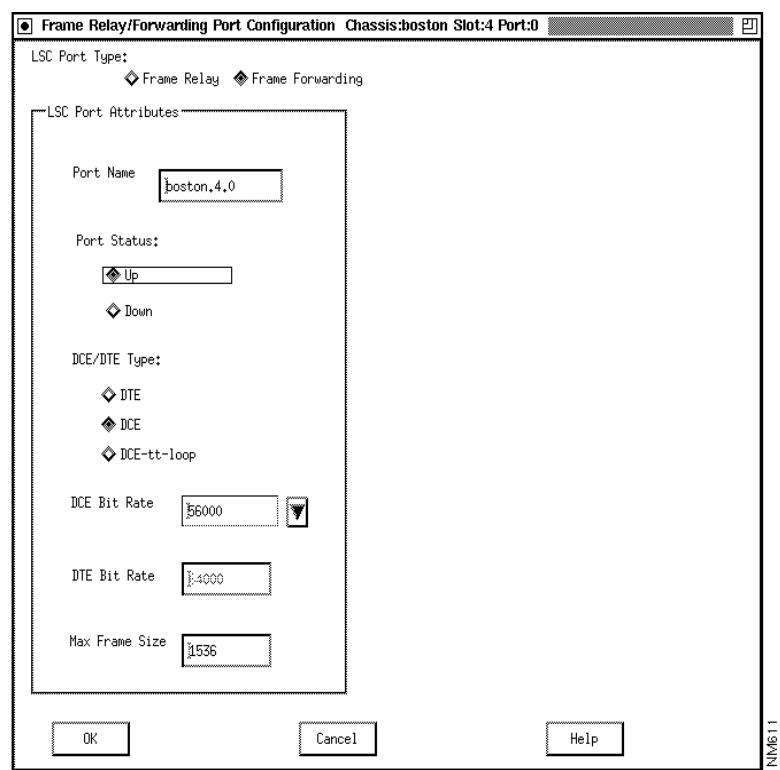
Frame Relay/Forwarding Port Configuration Chassis:boston Slot:4 Port:0

LSC Port Type:

Frame Relay Frame Forwarding

LSC Port Attributes

Port Name boston.4.0

Port Status:

Up

Down

DCE/DTE Type:

DTE

DCE

DCE-tt-loop

DCE Bit Rate 56000

DTE Bit Rate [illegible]4000

Max Frame Size 1536

OK Cancel Help

NM611